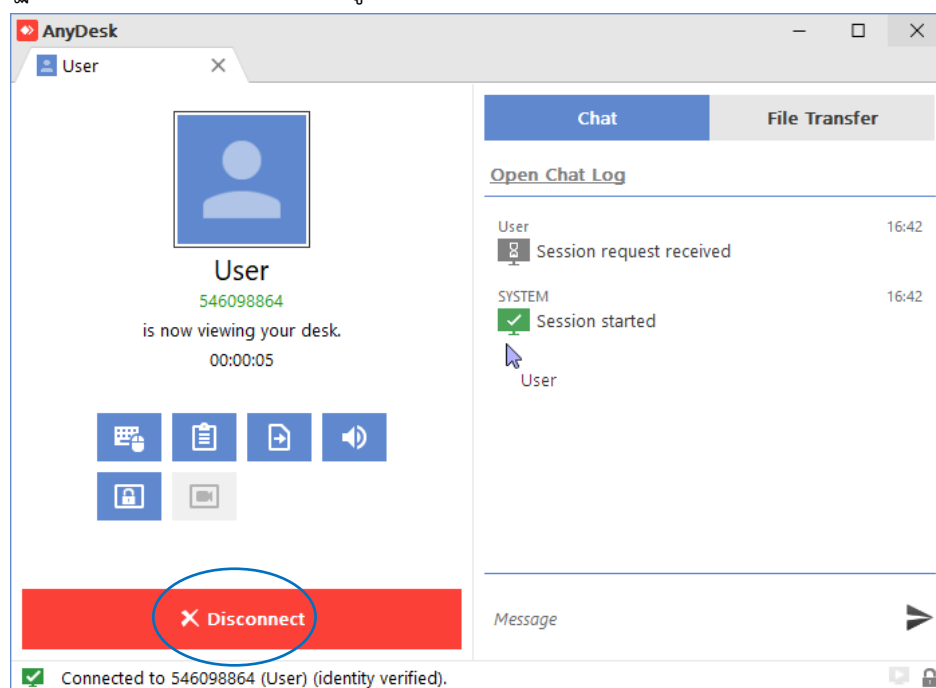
AnyDesk

User

User
546098864
is now viewing your desk.
00:00:05

Disconnect

Chat
File Transfer

Open Chat Log

User 16:42
Session request received

SYSTEM 16:42
Session started

User

Message

Connected to 546098864 (User) (identity verified).